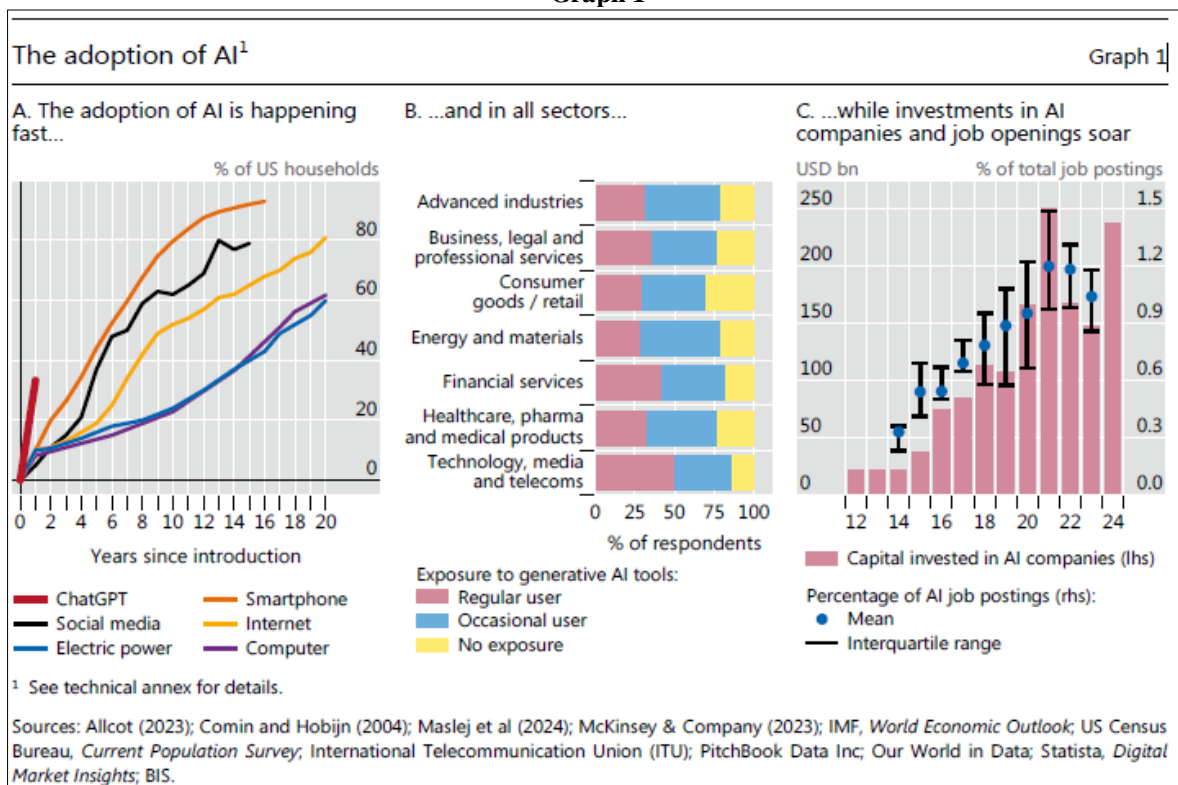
Graph 1

The adoption of AI$^1$

Graph 1

A. The adoption of AI is happening fast...

% of US households

80
60
40
20
0

0 2 4 6 8 10 12 14 16 18 20

Years since introduction

ChatGPT
Smartphone
Social media
Internet
Electric power
Computer

B. ...and in all sectors...

Advanced industries
Business, legal and professional services
Consumer goods / retail
Energy and materials
Financial services
Healthcare, pharma and medical products
Technology, media and telecoms

0 25 50 75 100

% of respondents

Exposure to generative AI tools:
Regular user
Occasional user
No exposure

C. ...while investments in AI companies and job openings soar

USD bn

% of total job postings

250 1.5
200 1.2
150 0.9
100 0.6
50 0.3
0 0.0

12 14 16 18 20 22 24

Capital invested in AI companies (lhs)

Percentage of AI job postings (rhs):
Mean
Interquartile range

$^1$ See technical annex for details.

Sources: Allcot (2023); Comin and Hobijn (2004); Maslej et al (2024); McKinsey & Company (2023); IMF, World Economic Outlook; US Census Bureau, Current Population Survey; International Telecommunication Union (ITU); PitchBook Data Inc; Our World in Data; Statista, Digital Market Insights; BIS.